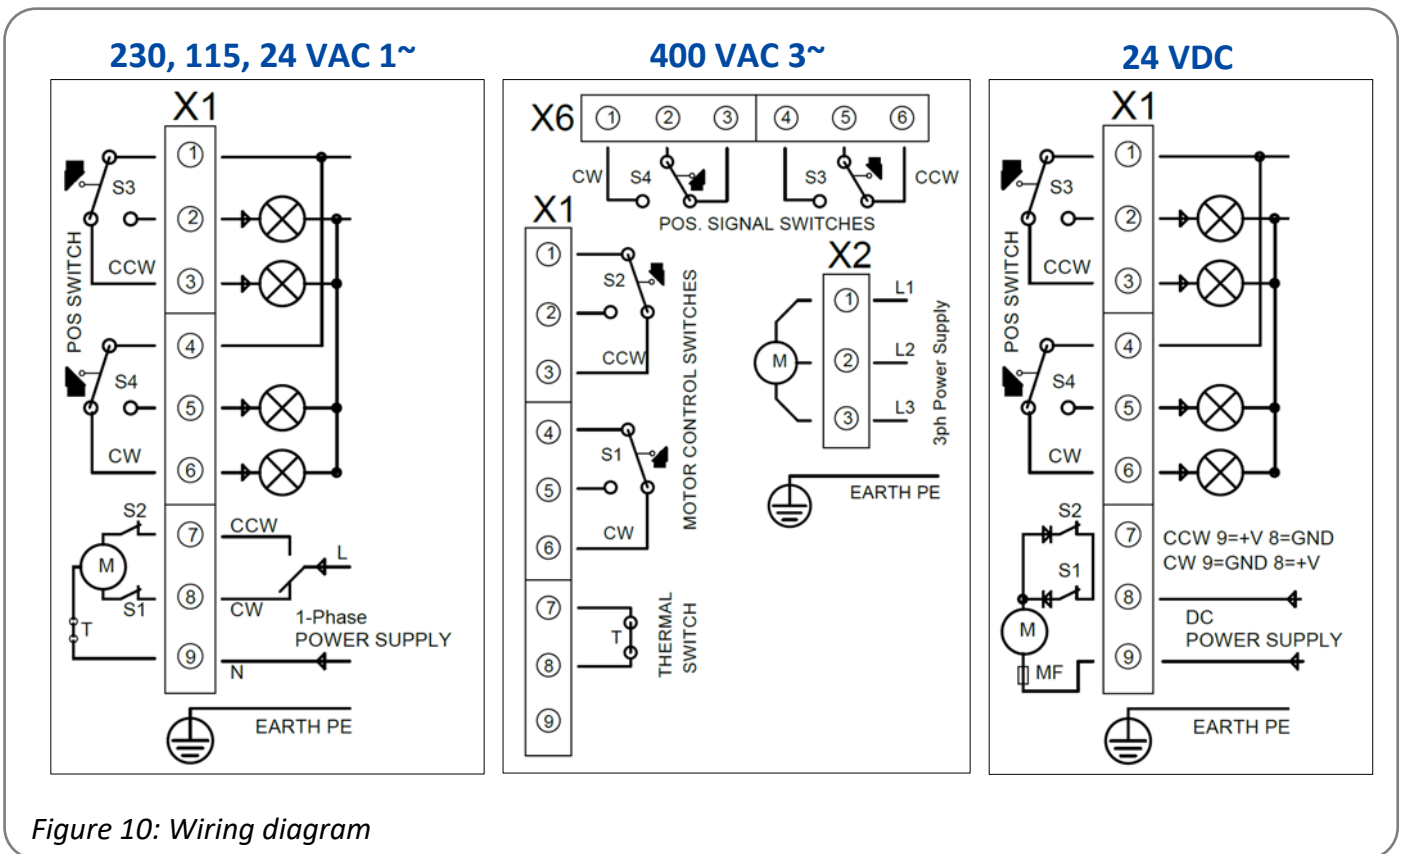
230, 115, 24 VAC 1~

X1

S3

POS SWITCH

CCW

S4

CW

S2

M

S1

T

CCW

CW

L

1-Phase POWER SUPPLY

N

EARTH PE

①
②
③
④
⑤
⑥
⑦
⑧
⑨

400 VAC 3~

X6 ① ② ③ ④ ⑤ ⑥

CW S4 S3 CCW

POS. SIGNAL SWITCHES

X1

① ② ③ ④ ⑤ ⑥ ⑦ ⑧ ⑨

S2

CCW

S1

CW

MOTOR CONTROL SWITCHES

T

THERMAL SWITCH

X2

M

① L1
② L2
③ L3

3ph Power Supply

EARTH PE

24 VDC

X1

S3

POS SWITCH

CCW

S4

CW

S2

S1

M

MF

①
②
③
④
⑤
⑥
⑦
⑧
⑨

CCW 9=+V 8=GND
CW 9=GND 8=+V

DC POWER SUPPLY

EARTH PE

Figure 10: Wiring diagram